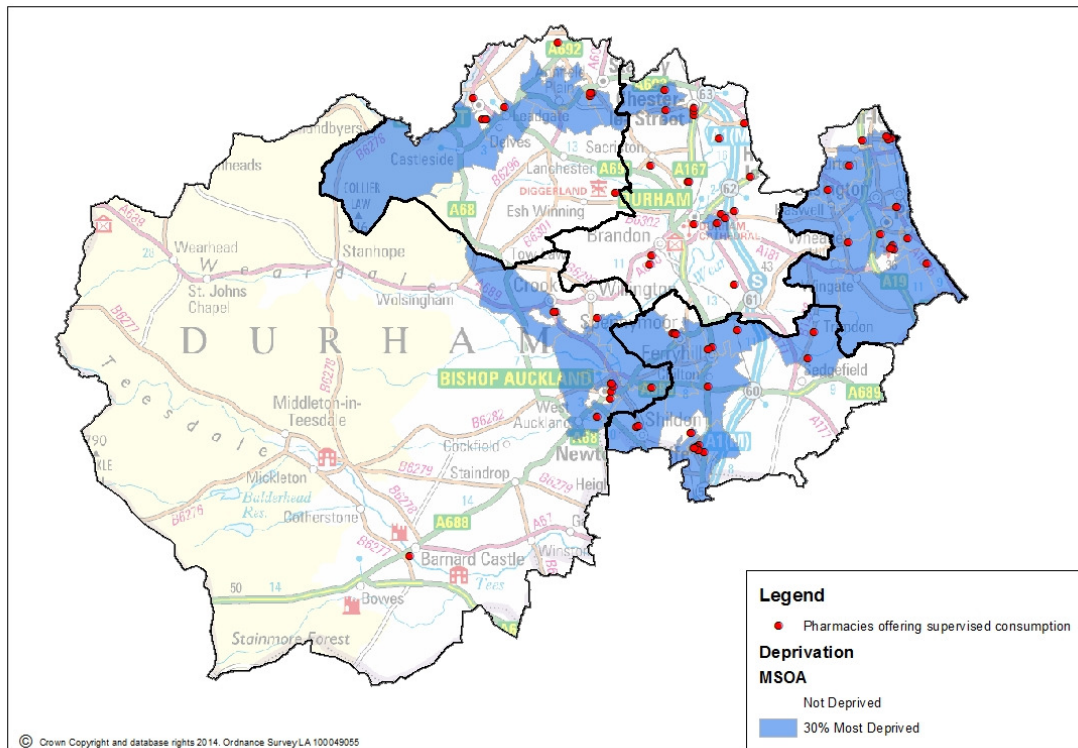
A692
A693
Leadgate
Chester-le-Street
Castleside
Delves
Sacriston
Lanchester
A167
A68
DIGGERLAND
A68
Esh Winning
DURHAM
Brandon
Wearhead
Stanhope
Weardale
St. Johns Chapel
Wolsingham
Crook
Willington
D U R H A M
BISHOP AUCKLAND
Spennymoor
Ferryhill
Trimdon
Sedgefield
A689
West Auckland
Shildon
A1(M)
Middleton-in-Teesdale
Teesdale
Cockfield
Staindrop
Newton Aycliffe
Mickleton
Balderhead Res.
Cotherstone
A688
Barnard Castle
Tees
Bowes
Stainmore Forest
Wingate
A19
B6278
B6282
B6279
B6277
B6276
A181
A177
A67
50
14
13
11
60
61
62
63
43

Legend
Pharmacies offering supervised consumption
Deprivation
MSOA
Not Deprived
30% Most Deprived

© Crown Copyright and database rights 2014. Ordnance Survey LA 100049055